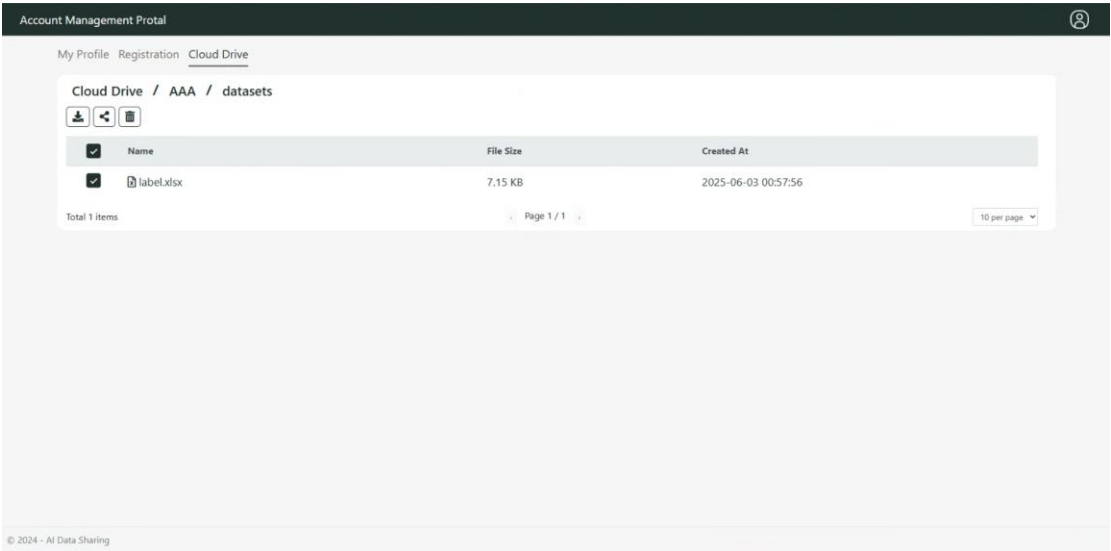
Account Management Protal

My Profile Registration Cloud Drive

Cloud Drive / AAA / datasets

| | Name | File Size | Created At |
|---|---|---|---|
| | label.xlsx | 7.15 KB | 2025-06-03 00:57:56 |

Total 1 items

Page 1 / 1

10 per page

© 2024 - AI Data Sharing